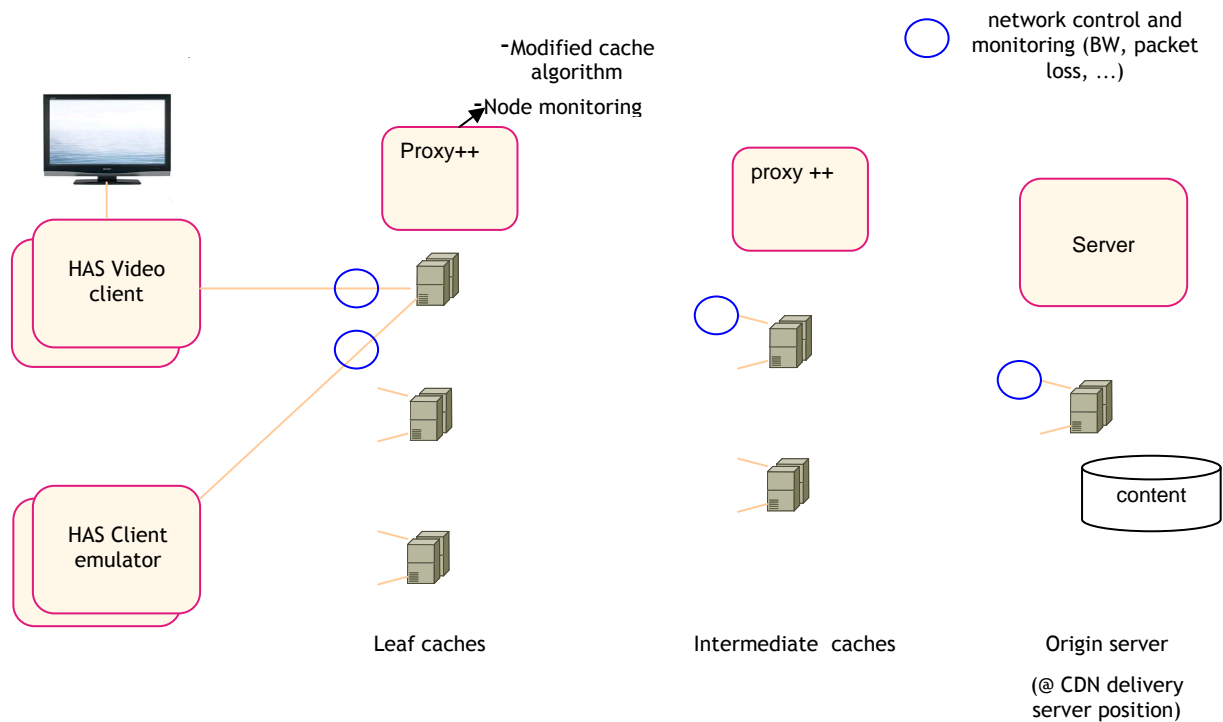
-Modified cache algorithm

-Node monitoring

network control and monitoring (BW, packet loss, …)

Proxy++

proxy ++

Server

HAS Video client

HAS Client emulator

content

Leaf caches

Intermediate caches

Origin server

(@ CDN delivery server position)